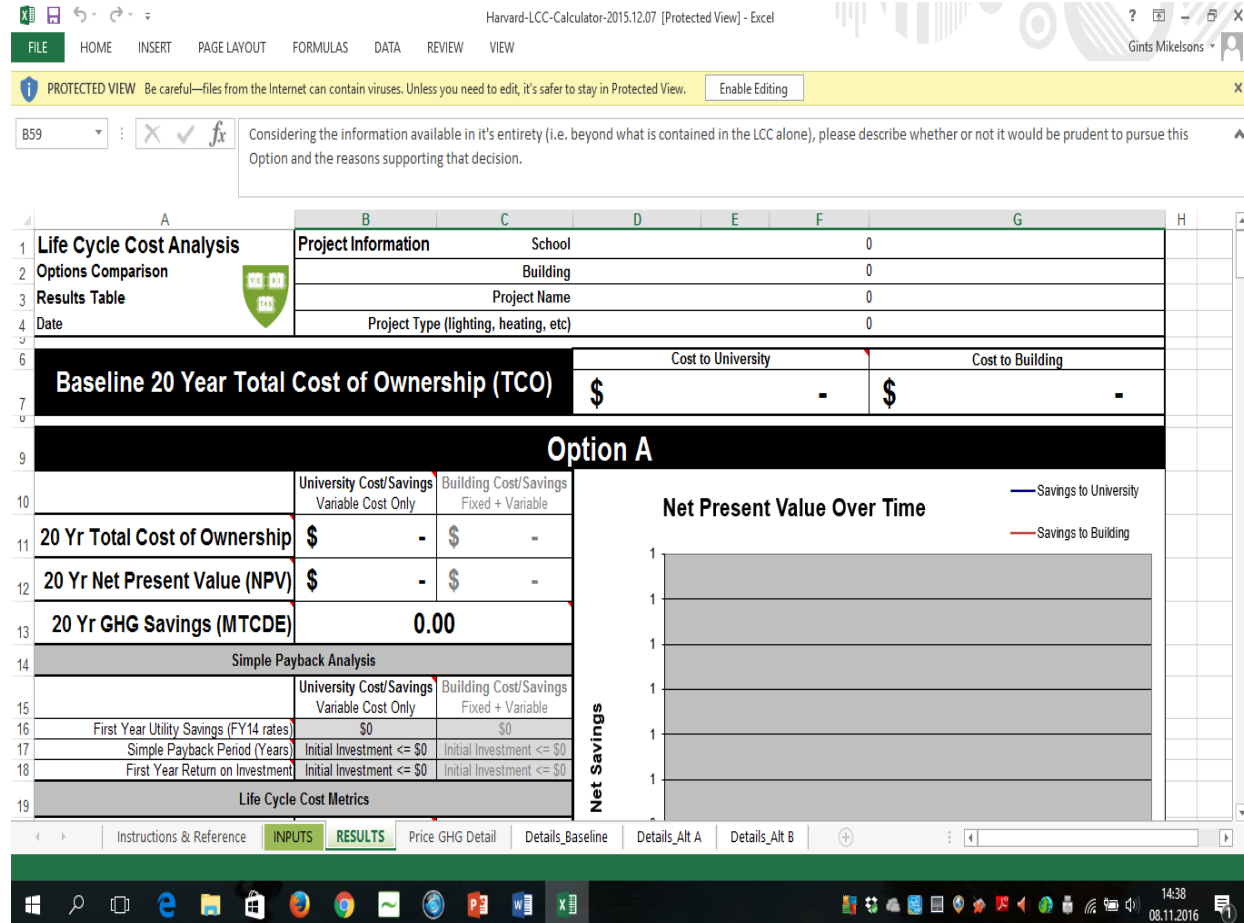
Harvard-LCC-Calculator-2015.12.07 [Protected View] - Excel

FILE HOME INSERT PAGE LAYOUT FORMULAS DATA REVIEW VIEW

Gints Mikelsons

PROTECTED VIEW Be careful—files from the Internet can contain viruses. Unless you need to edit, it's safer to stay in Protected View. Enable Editing

B59

Considering the information available in it's entirety (i.e. beyond what is contained in the LCC alone), please describe whether or not it would be prudent to pursue this Option and the reasons supporting that decision.

| | A | B | C | D | E | F | G | H |
|---|---|---|---|---|---|---|---|---|
| 1 | Life Cycle Cost Analysis | Project Information | School | | | 0 | | |
| 2 | Options Comparison | | Building | | | 0 | | |
| 3 | Results Table | | Project Name | | | 0 | | |
| 4 | Date | | Project Type (lighting, heating, etc) | | | 0 | | |

6 Cost to University Cost to Building

7 Baseline 20 Year Total Cost of Ownership (TCO) $ - $ -

9 Option A

| | A | B | C |
|---|---|---|---|
| 10 | | University Cost/Savings Variable Cost Only | Building Cost/Savings Fixed + Variable |
| 11 | 20 Yr Total Cost of Ownership | $ - | $ - |
| 12 | 20 Yr Net Present Value (NPV) | $ - | $ - |
| 13 | 20 Yr GHG Savings (MTCDE) | 0.00 | |
| 14 | Simple Payback Analysis | | |
| 15 | | University Cost/Savings Variable Cost Only | Building Cost/Savings Fixed + Variable |
| 16 | First Year Utility Savings (FY14 rates) | $0 | $0 |
| 17 | Simple Payback Period (Years) | Initial Investment <= $0 | Initial Investment <= $0 |
| 18 | First Year Return on Investment | Initial Investment <= $0 | Initial Investment <= $0 |
| 19 | Life Cycle Cost Metrics | | |

Net Present Value Over Time
Savings to University
Savings to Building
1
1
1
1
1
1
Net Savings

Instructions & Reference INPUTS RESULTS Price GHG Detail Details_Baseline Details_Alt A Details_Alt B

14:38
08.11.2016